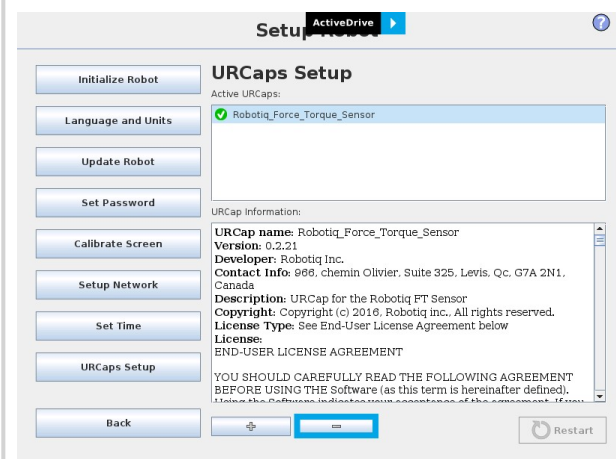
Setup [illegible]

ActiveDrive

?

Initialize Robot

Language and Units

Update Robot

Set Password

Calibrate Screen

Setup Network

Set Time

URCaps Setup

Back

URCaps Setup

Active URCaps:

Robotiq_Force_Torque_Sensor

URCap Information:

**URCap name**: Robotiq_Force_Torque_Sensor
**Version**: 0.2.21
**Developer**: Robotiq Inc.
**Contact Info**: 966, chemin Olivier, Suite 325, Levis, Qc, G7A 2N1, Canada
**Description**: URCap for the Robotiq FT Sensor
**Copyright**: Copyright (c) 2016, Robotiq inc., All rights reserved.
**License Type**: See End-User License Agreement below
**License**:
END-USER LICENSE AGREEMENT

YOU SHOULD CAREFULLY READ THE FOLLOWING AGREEMENT BEFORE USING THE Software (as this term is hereinafter defined). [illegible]

+

−

Restart